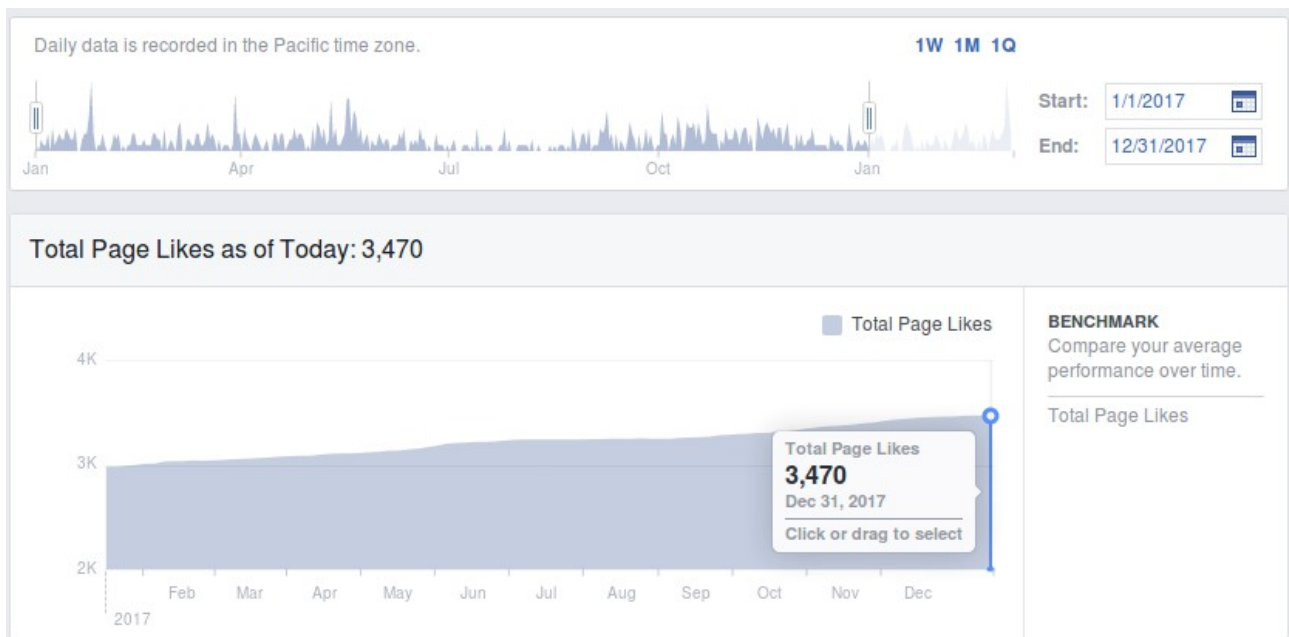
Daily data is recorded in the Pacific time zone.

1W 1M 1Q

Jan Apr Jul Oct Jan

Start: 1/1/2017

End: 12/31/2017

Total Page Likes as of Today: 3,470

Total Page Likes

4K

3K

2K

Feb Mar Apr May Jun Jul Aug Sep Oct Nov Dec

2017

Total Page Likes
3,470
Dec 31, 2017
Click or drag to select

BENCHMARK
Compare your average performance over time.

Total Page Likes